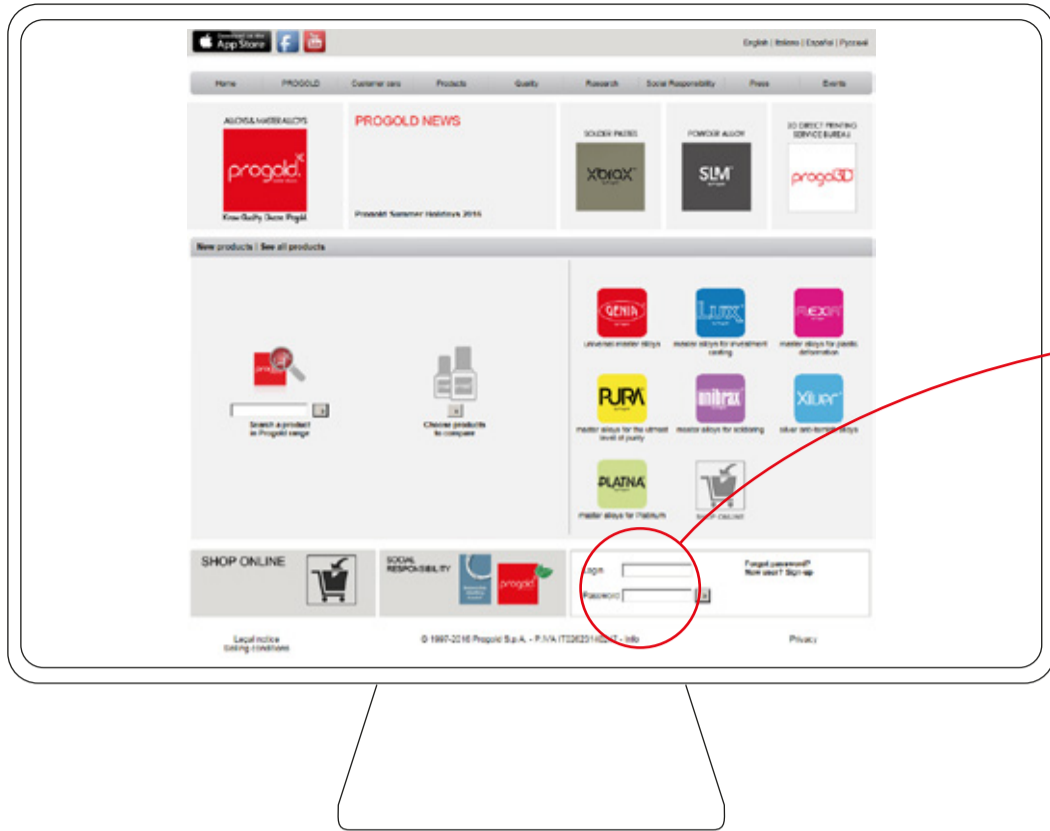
Download on the App Store

English | Italiano | Español | Русский

Home | PROGOLD | Customer care | Products | Quality | Research | Social Responsibility | Press | Events

ALLOYS & MASTER ALLOYS

progold

Know Quality Know Progold

PROGOLD NEWS

Progold Summer Holidays 2016

SOLDER PASTES

Xbrax

POWDER ALLOY

SLM

3D DIRECT PRINTING SERVICE BUREAU

progold3D

New products | See all products

Search a product in Progold range

Choose products to compare

GENIA

universal master alloys

LUX

master alloys for investment casting

FLEXOR

master alloys for plastic deformation

PURA

master alloys for the utmost level of purity

unibrax

master alloys for soldering

Xiluer

silver anti-tarnish alloys

PLATINA

master alloys for Platinum

SHOP ONLINE

SHOP ONLINE

SOCIAL RESPONSIBILITY

progold

Login

Password

Forgot password?
New user? Sign-up

Legal notice
Selling conditions

© 1997-2016 Progold S.p.A. - P.IVA IT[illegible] - Info

Privacy